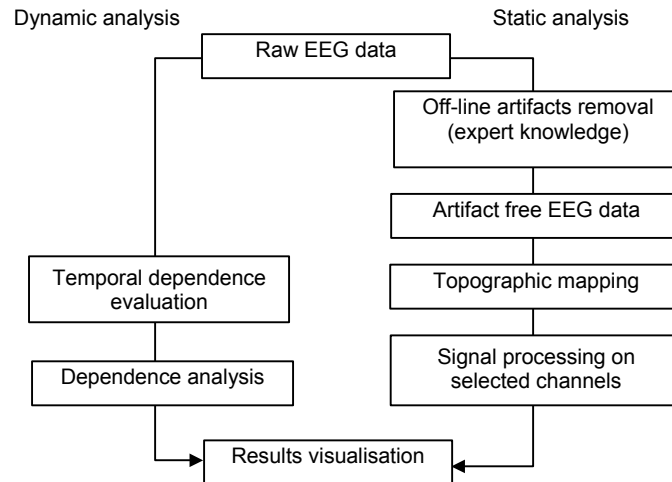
Dynamic analysis

Static analysis

Raw EEG data

Off-line artifacts removal (expert knowledge)

Artifact free EEG data

Temporal dependence evaluation

Topographic mapping

Signal processing on selected channels

Dependence analysis

Results visualisation